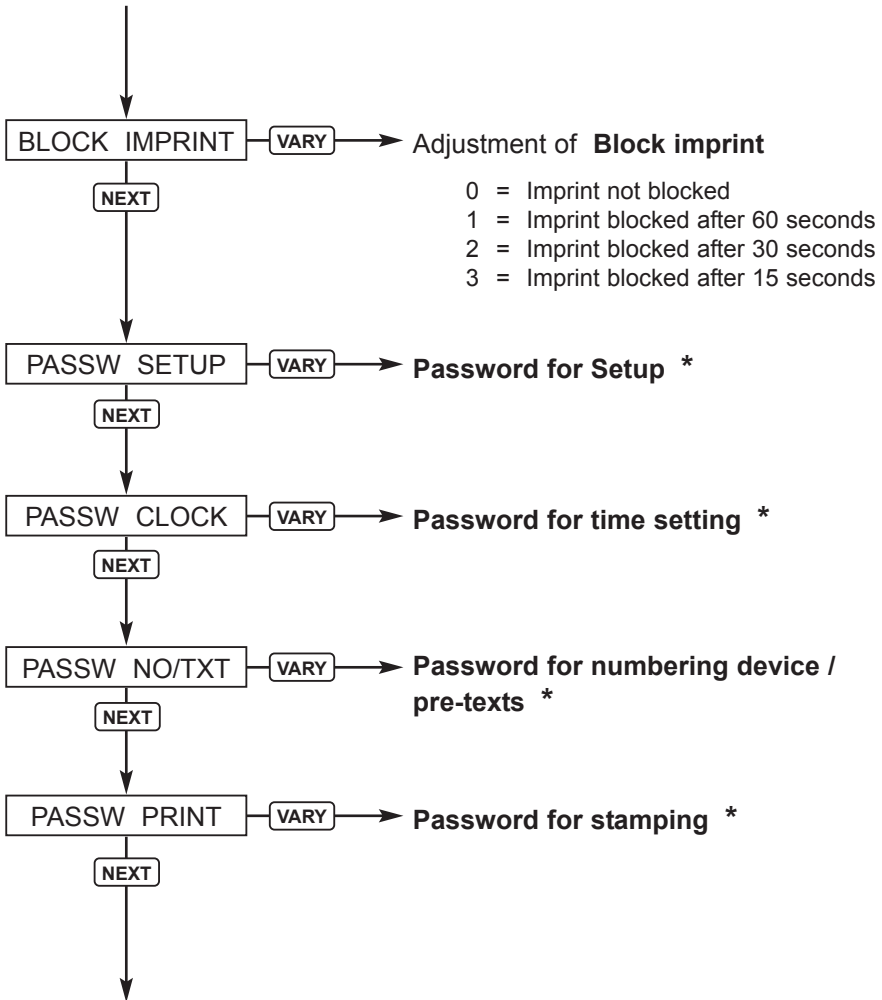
BLOCK IMPRINT
VARY
Adjustment of **Block imprint**

0 = Imprint not blocked
1 = Imprint blocked after 60 seconds
2 = Imprint blocked after 30 seconds
3 = Imprint blocked after 15 seconds

NEXT

PASSW SETUP
VARY
**Password for Setup \***

NEXT

PASSW CLOCK
VARY
**Password for time setting \***

NEXT

PASSW NO/TXT
VARY
**Password for numbering device / pre-texts \***

NEXT

PASSW PRINT
VARY
**Password for stamping \***

NEXT